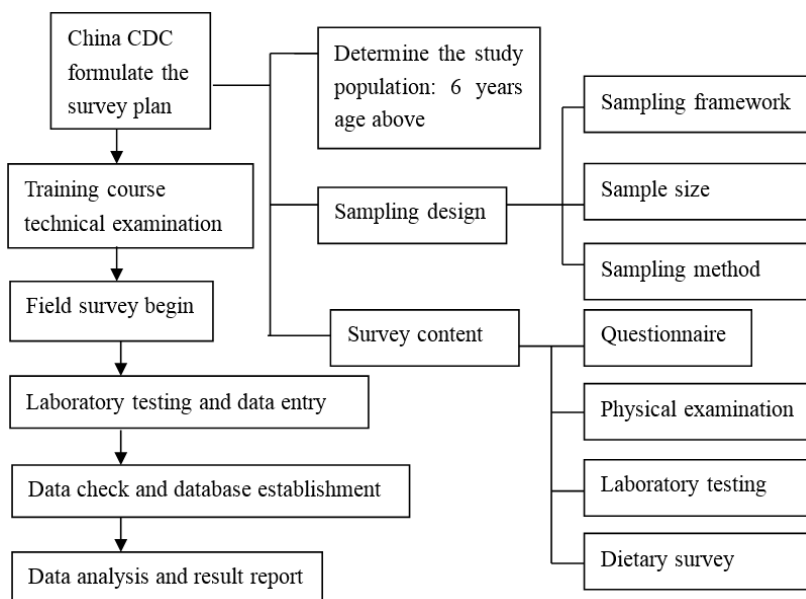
China CDC formulate the survey plan

Determine the study population: 6 years age above

Sampling framework

Training course technical examination

Sampling design

Sample size

Sampling method

Field survey begin

Survey content

Questionnaire

Laboratory testing and data entry

Physical examination

Laboratory testing

Data check and database establishment

Dietary survey

Data analysis and result report